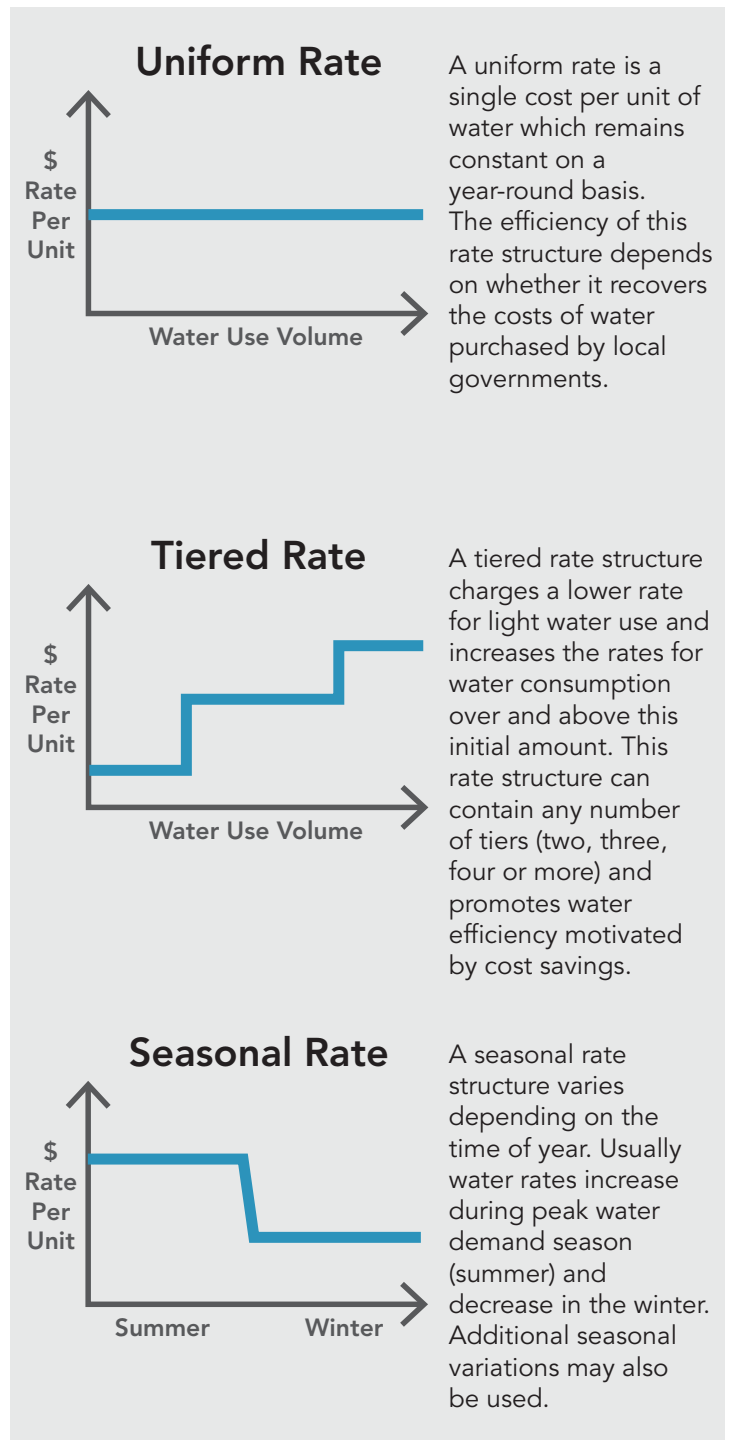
Uniform Rate

$ Rate Per Unit

Water Use Volume

A uniform rate is a single cost per unit of water which remains constant on a year-round basis. The efficiency of this rate structure depends on whether it recovers the costs of water purchased by local governments.

Tiered Rate

$ Rate Per Unit

Water Use Volume

A tiered rate structure charges a lower rate for light water use and increases the rates for water consumption over and above this initial amount. This rate structure can contain any number of tiers (two, three, four or more) and promotes water efficiency motivated by cost savings.

Seasonal Rate

$ Rate Per Unit

Summer Winter

A seasonal rate structure varies depending on the time of year. Usually water rates increase during peak water demand season (summer) and decrease in the winter. Additional seasonal variations may also be used.